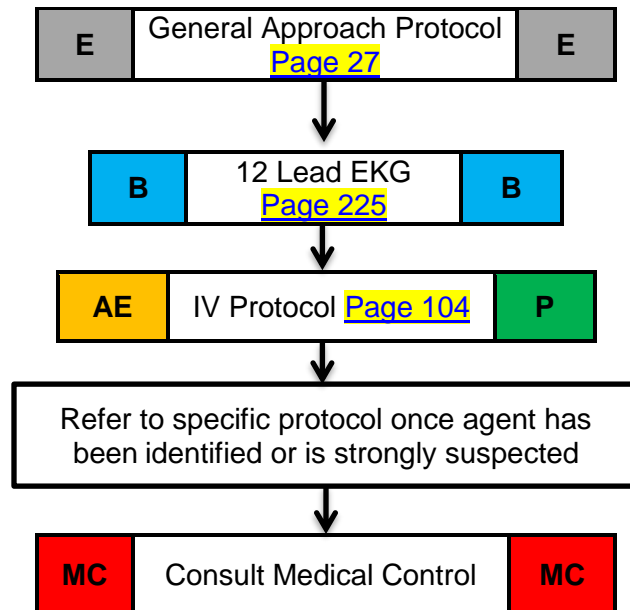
E General Approach Protocol Page 27 E

B 12 Lead EKG Page 225 B

AE IV Protocol Page 104 P

Refer to specific protocol once agent has been identified or is strongly suspected

MC Consult Medical Control MC